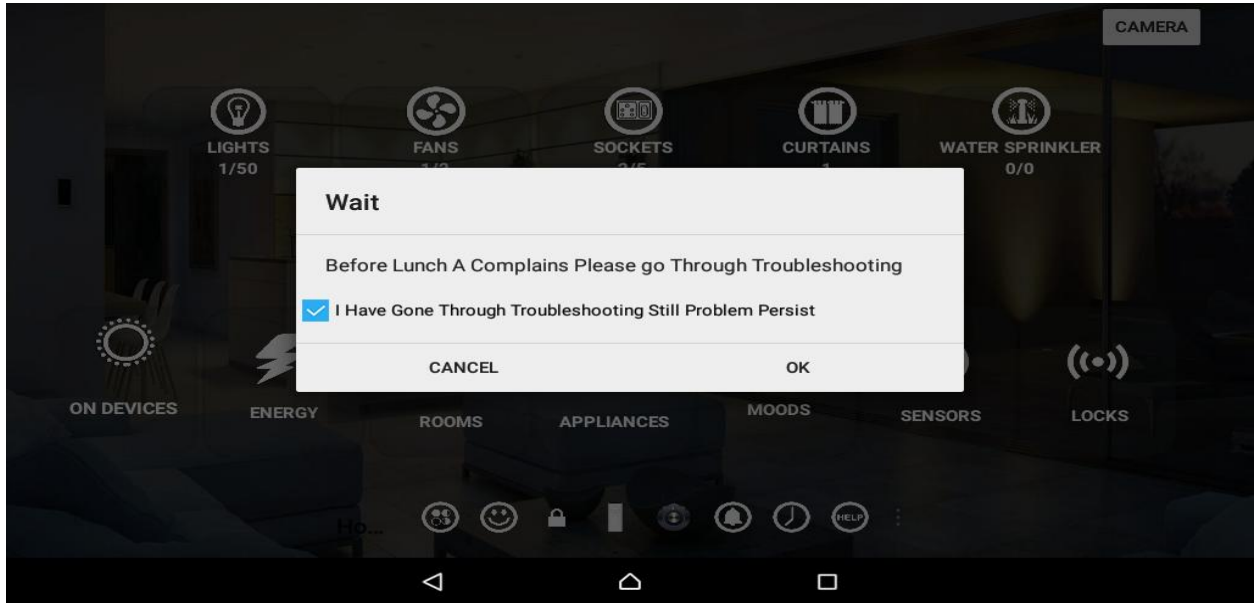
CAMERA

LIGHTS
1/50

FANS
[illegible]

SOCKETS
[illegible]

CURTAINS
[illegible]

WATER SPRINKLER
0/0

Wait

Before Lunch A Complains Please go Through Troubleshooting

I Have Gone Through Troubleshooting Still Problem Persist

CANCEL

OK

ON DEVICES

ENERGY

ROOMS

APPLIANCES

MOODS

SENSORS

LOCKS

Ho...

HELP